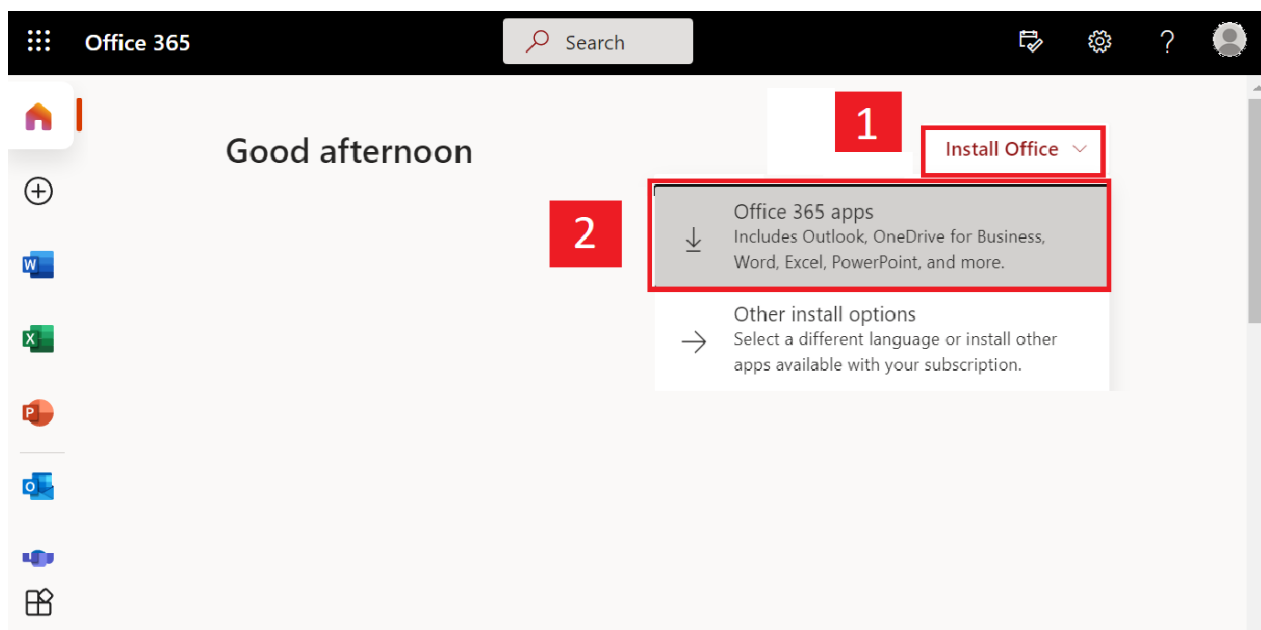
Office 365

Search

Good afternoon

1

Install Office

2

Office 365 apps
Includes Outlook, OneDrive for Business, Word, Excel, PowerPoint, and more.

Other install options
Select a different language or install other apps available with your subscription.